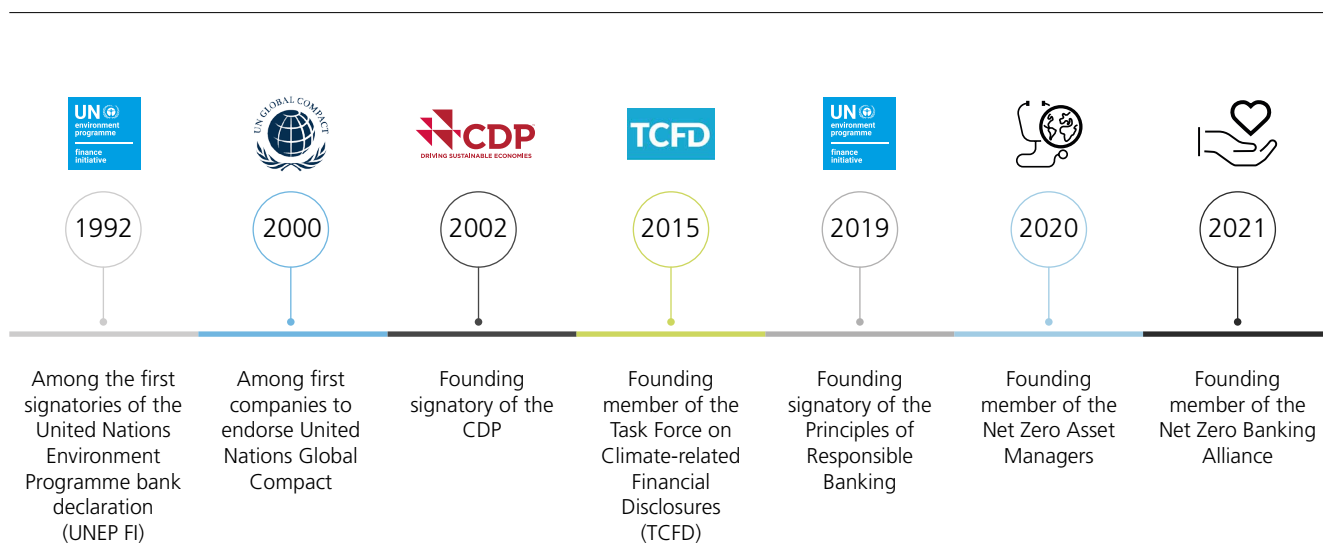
UN environment programme finance initiative

UN GLOBAL COMPACT

CDP DRIVING SUSTAINABLE ECONOMIES

TCFD

UN environment programme finance initiative

1992

2000

2002

2015

2019

2020

2021

Among the first signatories of the United Nations Environment Programme bank declaration (UNEP FI)

Among first companies to endorse United Nations Global Compact

Founding signatory of the CDP

Founding member of the Task Force on Climate-related Financial Disclosures (TCFD)

Founding signatory of the Principles of Responsible Banking

Founding member of the Net Zero Asset Managers

Founding member of the Net Zero Banking Alliance